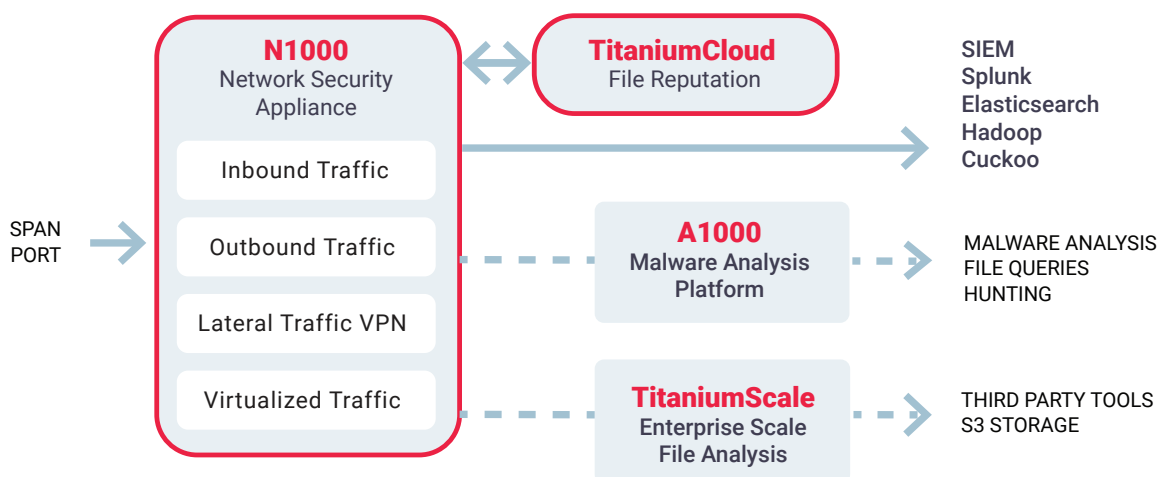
N1000
Network Security Appliance

Inbound Traffic

Outbound Traffic

Lateral Traffic VPN

Virtualized Traffic

TitaniumCloud
File Reputation

SIEM
Splunk
Elasticsearch
Hadoop
Cuckoo

SPAN PORT

A1000
Malware Analysis Platform

MALWARE ANALYSIS
FILE QUERIES
HUNTING

TitaniumScale
Enterprise Scale File Analysis

THIRD PARTY TOOLS
S3 STORAGE